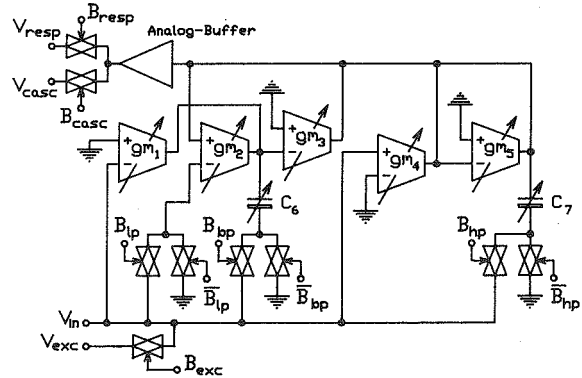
$V_{resp}$ $B_{resp}$ Analog-Buffer
$V_{casc}$
$B_{casc}$
$gm_1$ $gm_2$ $gm_3$ $gm_4$ $gm_5$
$C_6$ $C_7$
$B_{lp}$ $B_{bp}$ $B_{hp}$
$\overline{B}_{lp}$ $\overline{B}_{bp}$ $\overline{B}_{hp}$
$V_{in}$
$V_{exc}$
$B_{exc}$